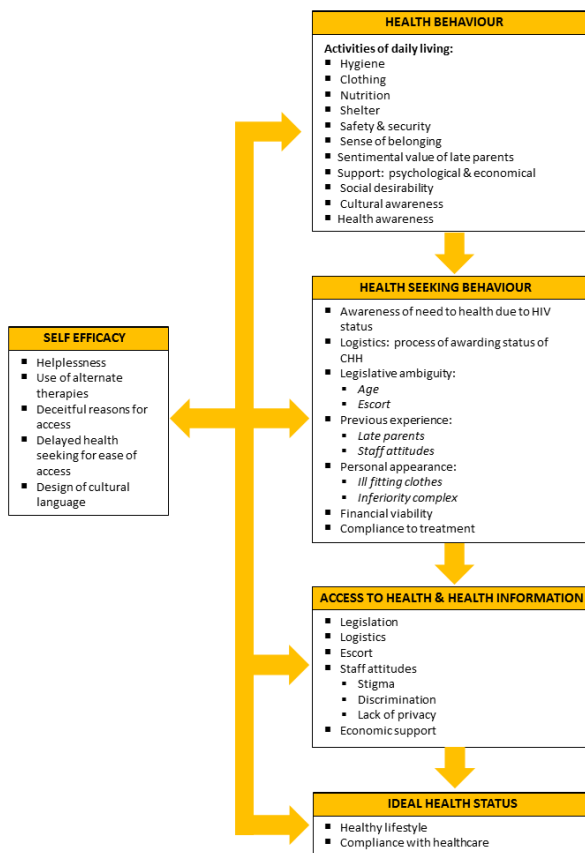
HEALTH BEHAVIOUR

Activities of daily living:
- Hygiene
- Clothing
- Nutrition
- Shelter
- Safety & security
- Sense of belonging
- Sentimental value of late parents
- Support: psychological & economical
- Social desirability
- Cultural awareness
- Health awareness

HEALTH SEEKING BEHAVIOUR

- Awareness of need to health due to HIV status
- Logistics: process of awarding status of CHH
- Legislative ambiguity:
  - *Age*
  - *Escort*
- Previous experience:
  - *Late parents*
  - *Staff attitudes*
- Personal appearance:
  - *Ill fitting clothes*
  - *Inferiority complex*
- Financial viability
- Compliance to treatment

SELF EFFICACY

- Helplessness
- Use of alternate therapies
- Deceitful reasons for access
- Delayed health seeking for ease of access
- Design of cultural language

ACCESS TO HEALTH & HEALTH INFORMATION

- Legislation
- Logistics
- Escort
- Staff attitudes
  - Stigma
  - Discrimination
  - Lack of privacy
- Economic support

IDEAL HEALTH STATUS

- Healthy lifestyle
- Compliance with healthcare